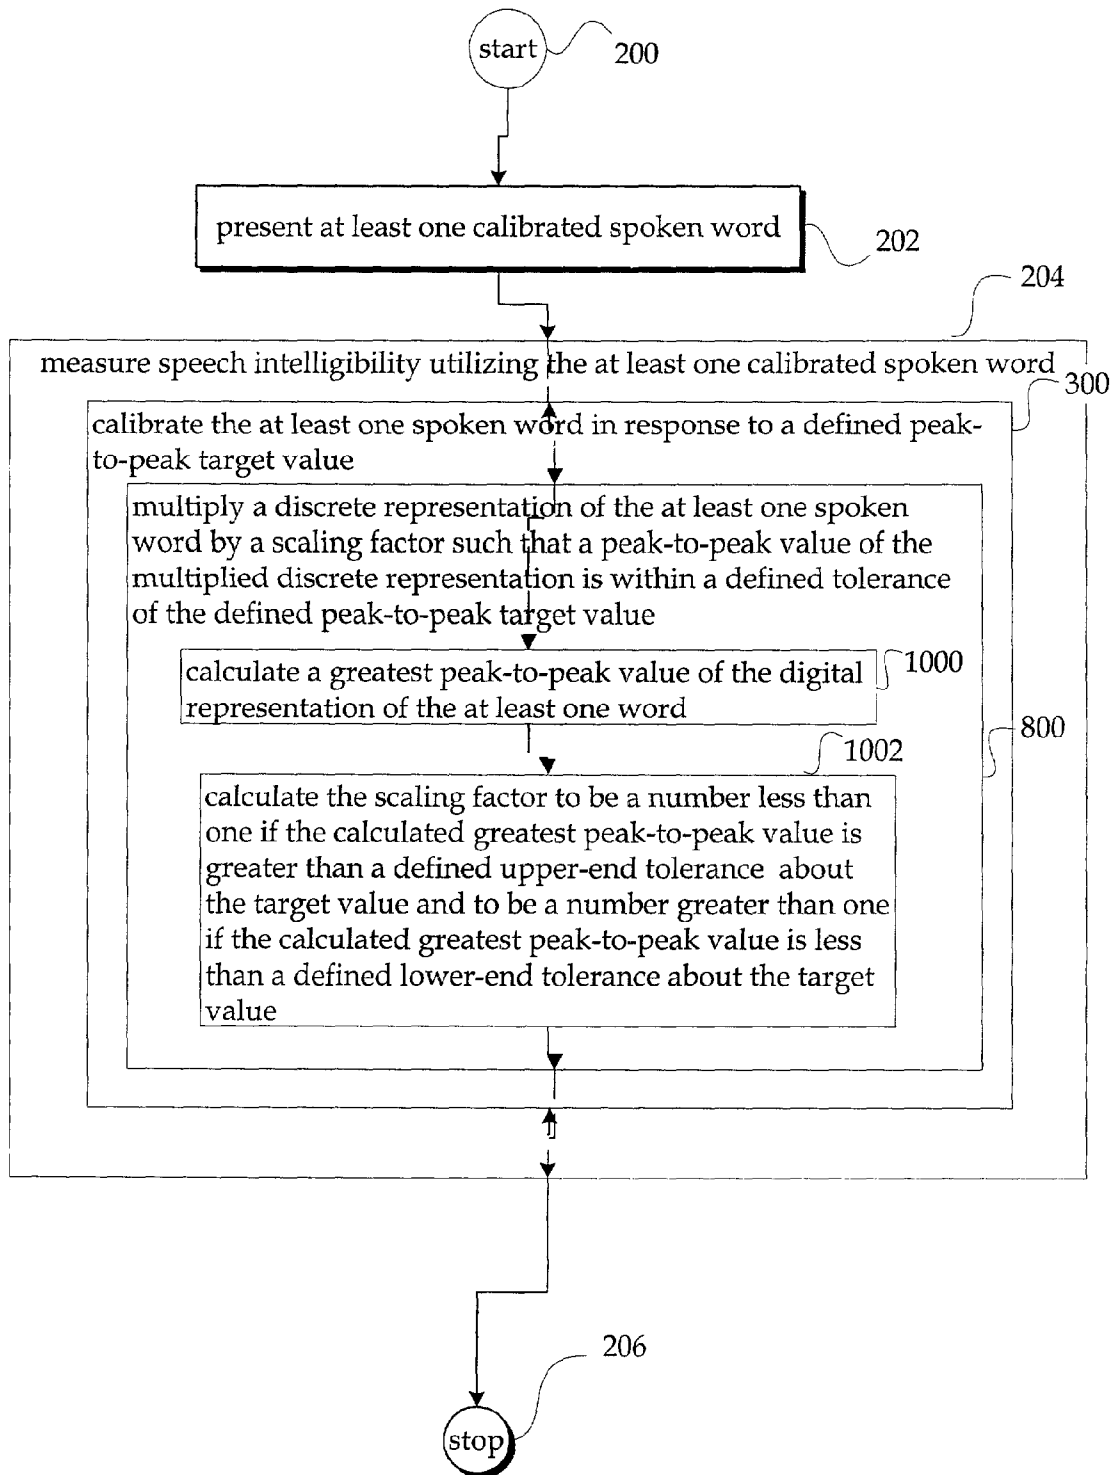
start

200

present at least one calibrated spoken word

202

204

measure speech intelligibility utilizing the at least one calibrated spoken word

300

calibrate the at least one spoken word in response to a defined peak-to-peak target value

multiply a discrete representation of the at least one spoken word by a scaling factor such that a peak-to-peak value of the multiplied discrete representation is within a defined tolerance of the defined peak-to-peak target value

calculate a greatest peak-to-peak value of the digital representation of the at least one word

1000

800

1002

calculate the scaling factor to be a number less than one if the calculated greatest peak-to-peak value is greater than a defined upper-end tolerance about the target value and to be a number greater than one if the calculated greatest peak-to-peak value is less than a defined lower-end tolerance about the target value

206

stop